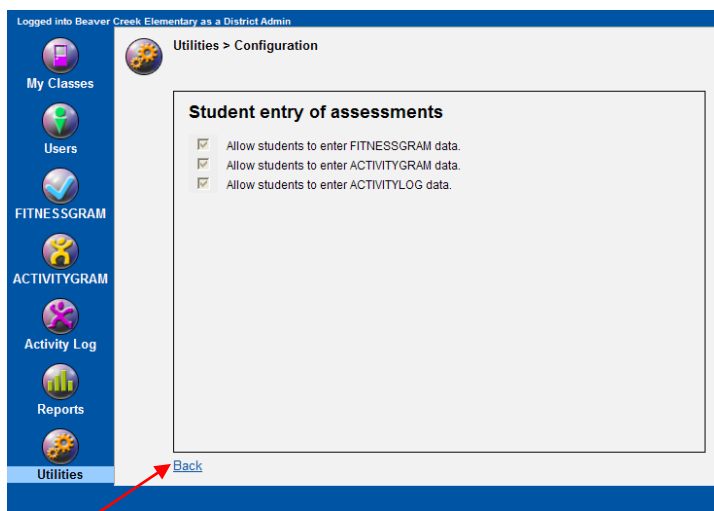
Logged into Beaver Creek Elementary as a District Admin

My Classes

Users

FITNESSGRAM

ACTIVITYGRAM

Activity Log

Reports

Utilities

Utilities > Configuration

Student entry of assessments

Allow students to enter FITNESSGRAM data.
Allow students to enter ACTIVITYGRAM data.
Allow students to enter ACTIVITYLOG data.

Back